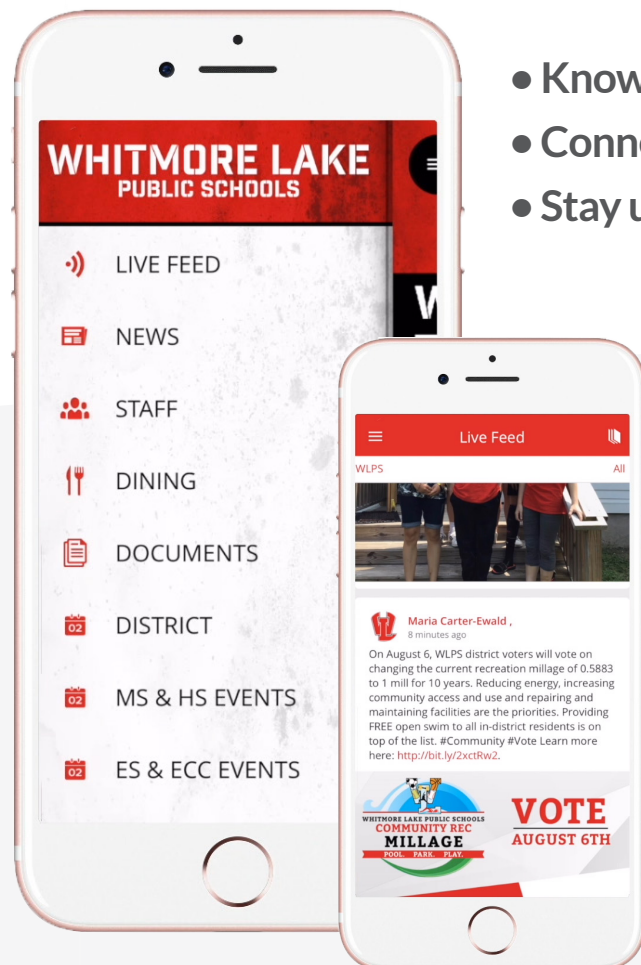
• Know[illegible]
• Conn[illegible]
• Stay u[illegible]

WHITMORE LAKE
PUBLIC SCHOOLS

LIVE FEED
NEWS
STAFF
DINING
DOCUMENTS
02 DISTRICT
02 MS & HS EVENTS
02 ES & ECC EVENTS

W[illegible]

Live Feed
WLPS
All

Maria Carter-Ewald ,
8 minutes ago
On August 6, WLPS district voters will vote on changing the current recreation millage of 0.5883 to 1 mill for 10 years. Reducing energy, increasing community access and use and repairing and maintaining facilities are the priorities. Providing FREE open swim to all in-district residents is on top of the list. #Community #Vote Learn more here: http://bit.ly/2xctRw2.

WHITMORE LAKE PUBLIC SCHOOLS
COMMUNITY REC
MILLAGE
POOL. PARK. PLAY.
VOTE
AUGUST 6TH